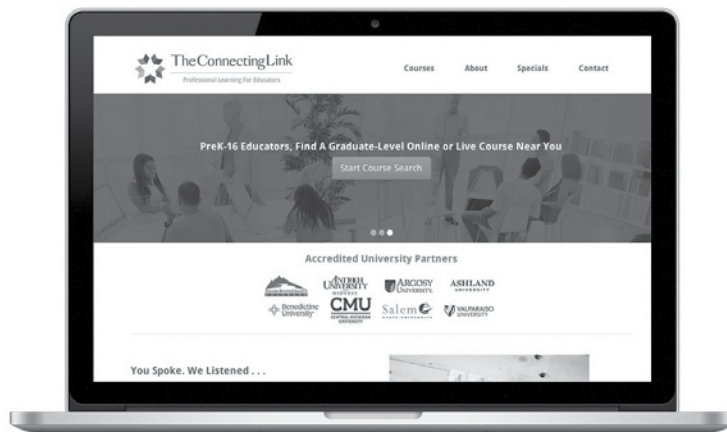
TheConnectingLink
Professional Learning For Educators

Courses About Specials Contact

PreK-16 Educators, Find A Graduate-Level Online or Live Course Near You

Start Course Search

Accredited University Partners

ANTIOCH UNIVERSITY MIDWEST ARGOSY UNIVERSITY ASHLAND UNIVERSITY

Benedictine University CMU CENTRAL MICHIGAN UNIVERSITY Salem STATE UNIVERSITY VALPARAISO UNIVERSITY

You Spoke. We Listened . . .